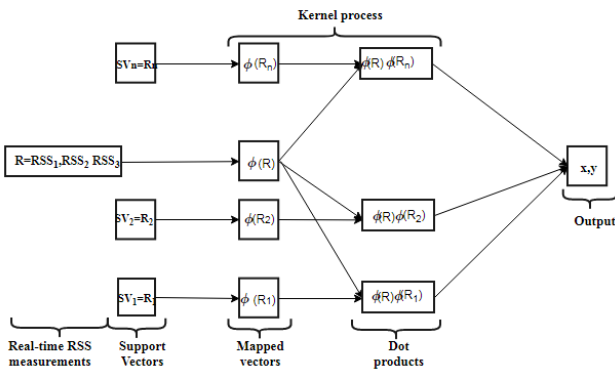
Kernel process

$SV_n=R_n$

$\phi(R_n)$

$\phi(R)\phi(R_n)$

$R=RSS_1,RSS_2\ RSS_3$

$\phi(R)$

x,y

$SV_2=R_2$

$\phi(R2)$

$\phi(R)\phi(R_2)$

Output

$SV_1=R_1$

$\phi$ (R1)

$\phi(R)\phi(R_1)$

Real-time RSS measurements

Support Vectors

Mapped vectors

Dot products